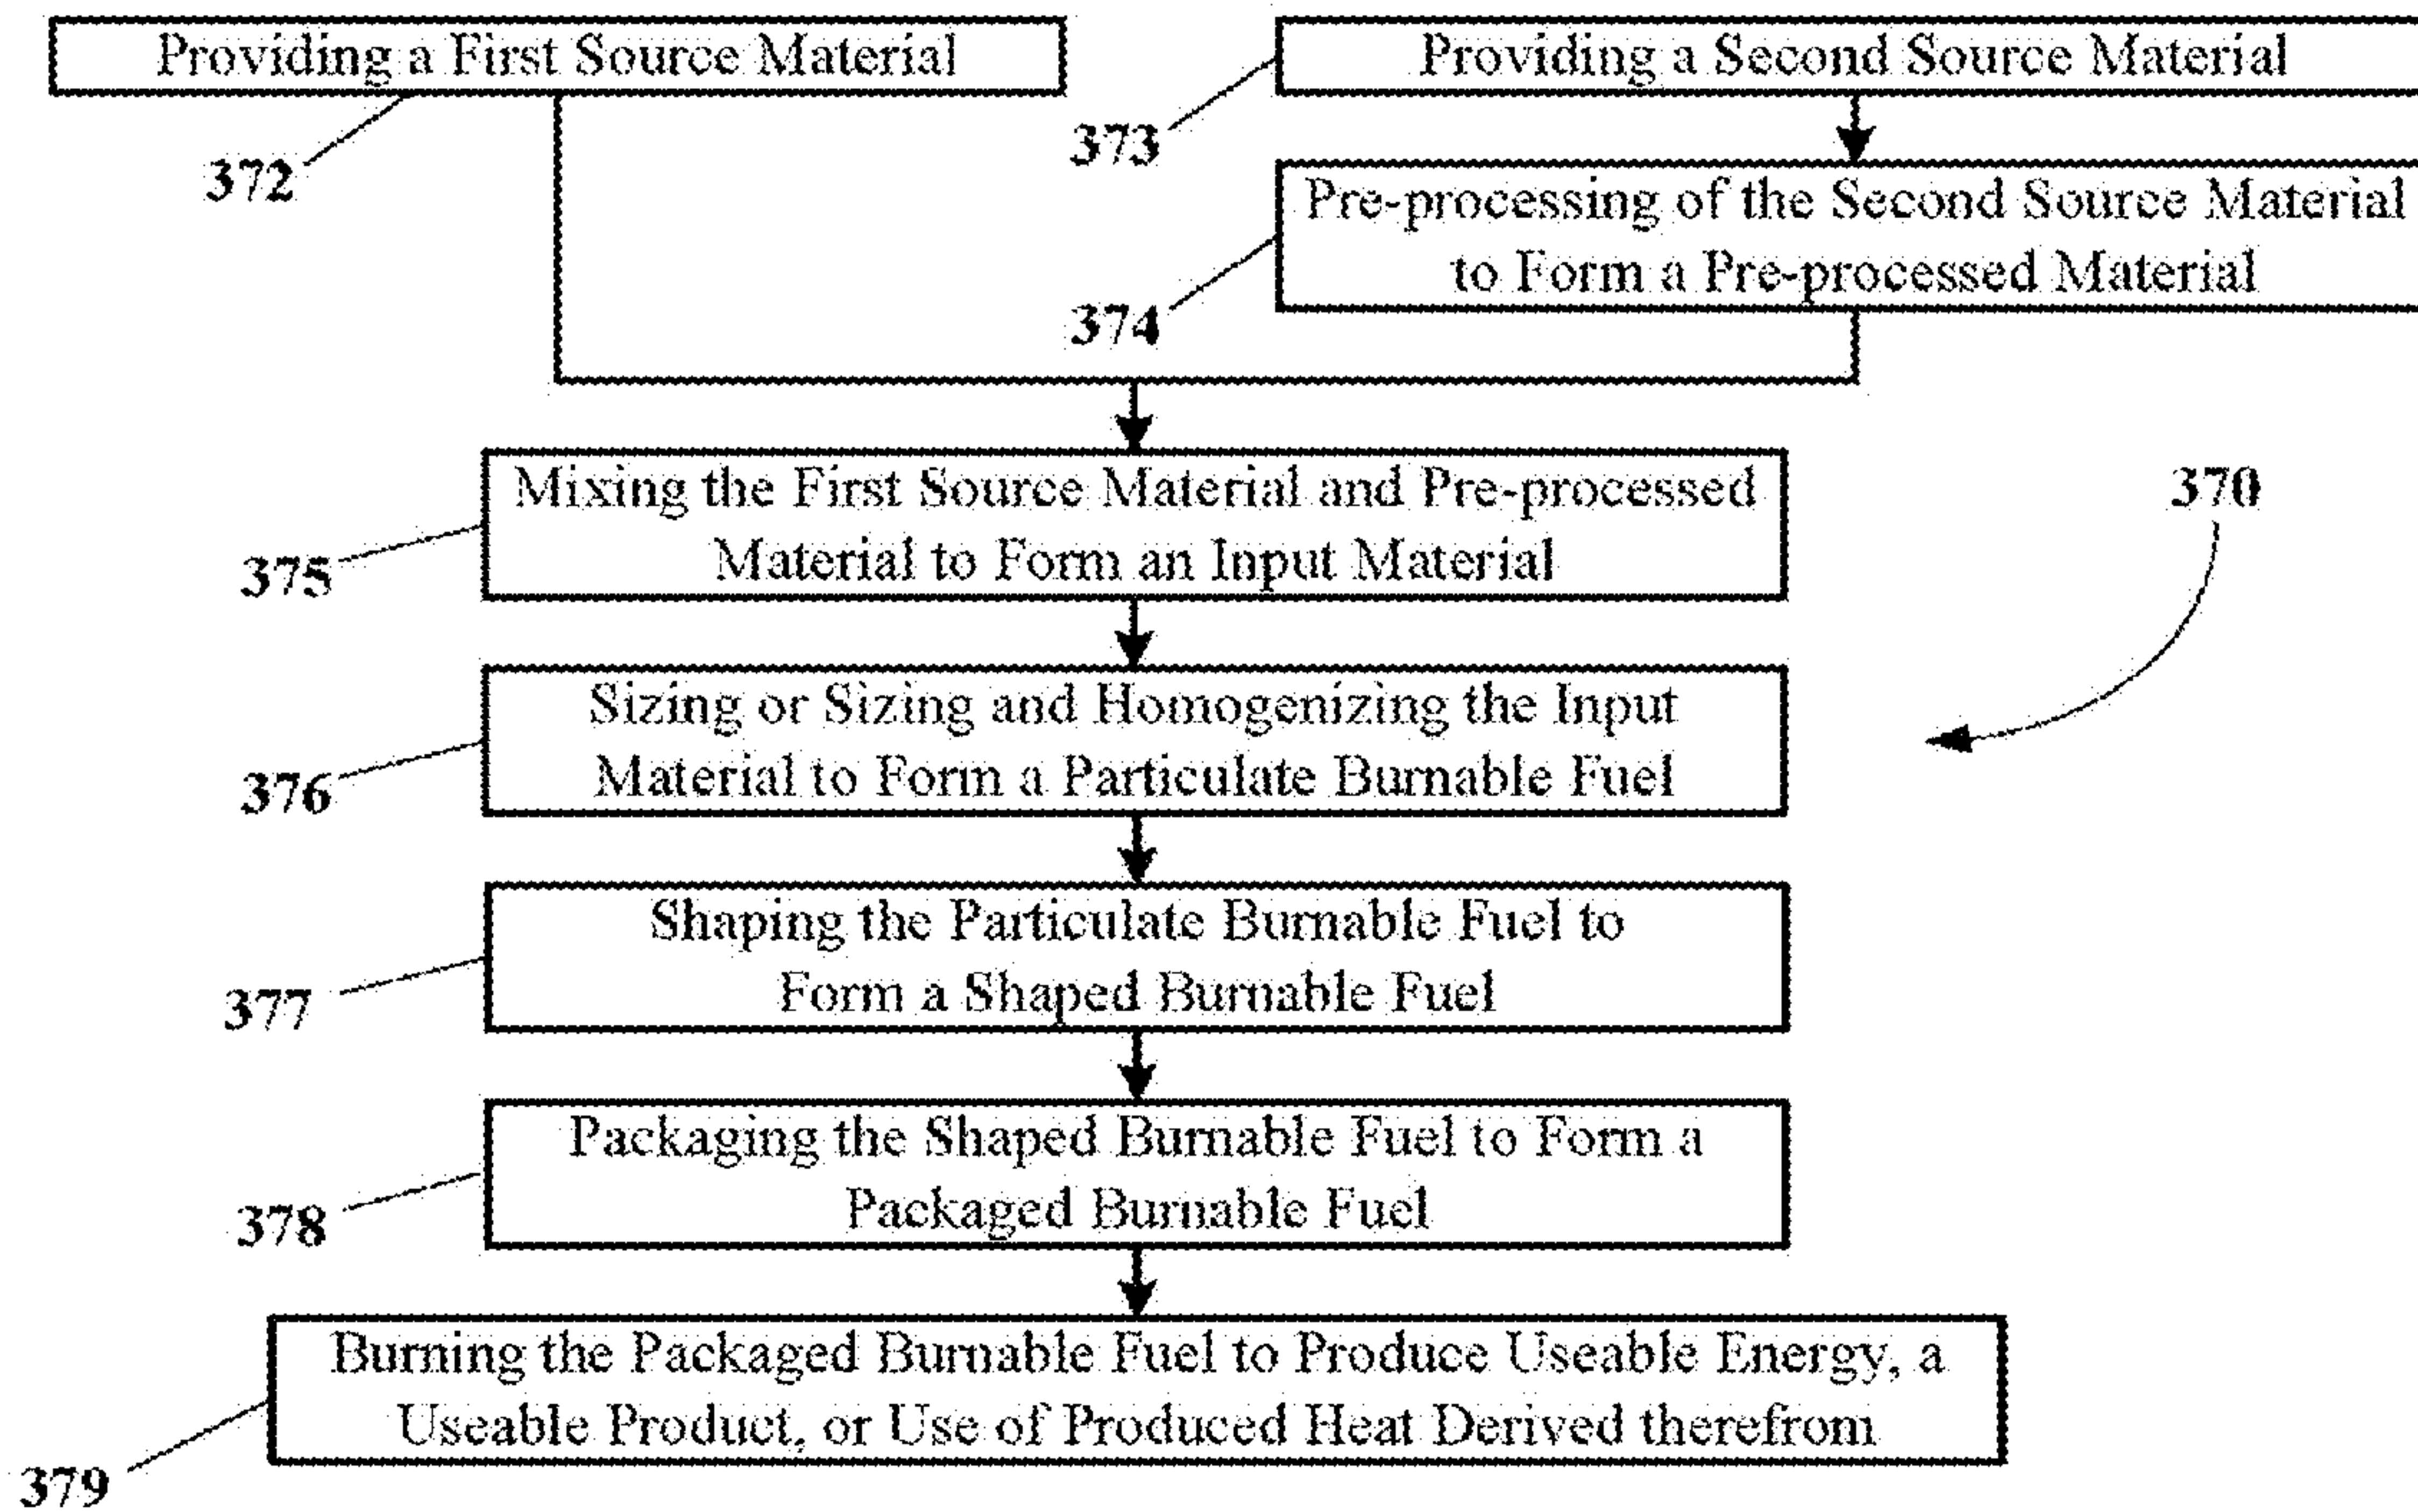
Providing a First Source Material

372

Providing a Second Source Material

373

Pre-processing of the Second Source Material to Form a Pre-processed Material

374

Mixing the First Source Material and Pre-processed Material to Form an Input Material

375

370

Sizing or Sizing and Homogenizing the Input Material to Form a Particulate Burnable Fuel

376

Shaping the Particulate Burnable Fuel to Form a Shaped Burnable Fuel

377

Packaging the Shaped Burnable Fuel to Form a Packaged Burnable Fuel

378

Burning the Packaged Burnable Fuel to Produce Useable Energy, a Useable Product, or Use of Produced Heat Derived therefrom

379